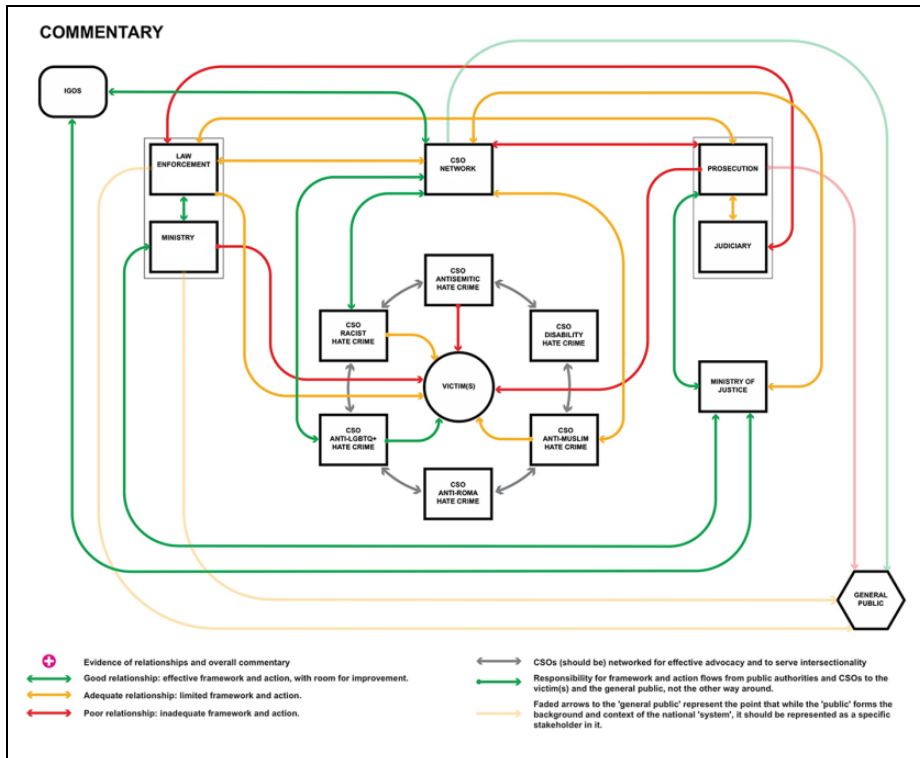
COMMENTARY

IGOS

LAW ENFORCEMENT

MINISTRY

CSO NETWORK

PROSECUTION

JUDICIARY

CSO ANTISEMITIC HATE CRIME

CSO RACIST HATE CRIME

CSO DISABILITY HATE CRIME

VICTIM(S)

MINISTRY OF JUSTICE

CSO ANTI-LGBTQ+ HATE CRIME

CSO ANTI-MUSLIM HATE CRIME

CSO ANTI-ROMA HATE CRIME

GENERAL PUBLIC

Evidence of relationships and overall commentary

Good relationship: effective framework and action, with room for improvement.

Adequate relationship: limited framework and action.

Poor relationship: inadequate framework and action.

CSOs (should be) networked for effective advocacy and to serve intersectionality

Responsibility for framework and action flows from public authorities and CSOs to the victim(s) and the general public, not the other way around.

Faded arrows to the 'general public' represent the point that while the 'public' forms the background and context of the national 'system', it should be represented as a specific stakeholder in it.